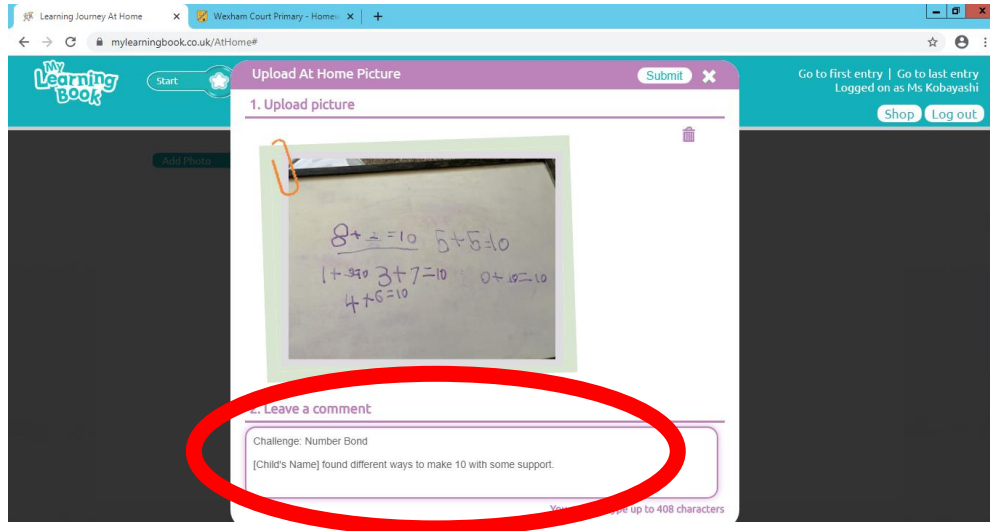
Learning Journey At Home ×
Wexham Court Primary - Homew ×
+
mylearningbook.co.uk/AtHome#

My Learning Book
Start
Add Photo

Upload At Home Picture
Submit ×

Go to first entry | Go to last entry
Logged on as Ms Kobayashi
Shop
Log out

1. Upload picture

$8+2=10$ $5+5=10$
$1+9=10$ $3+7=10$ $0+10=10$
$4+6=10$

2. Leave a comment

Challenge: Number Bond

[Child's Name] found different ways to make 10 with some support.

You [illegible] type up to 408 characters